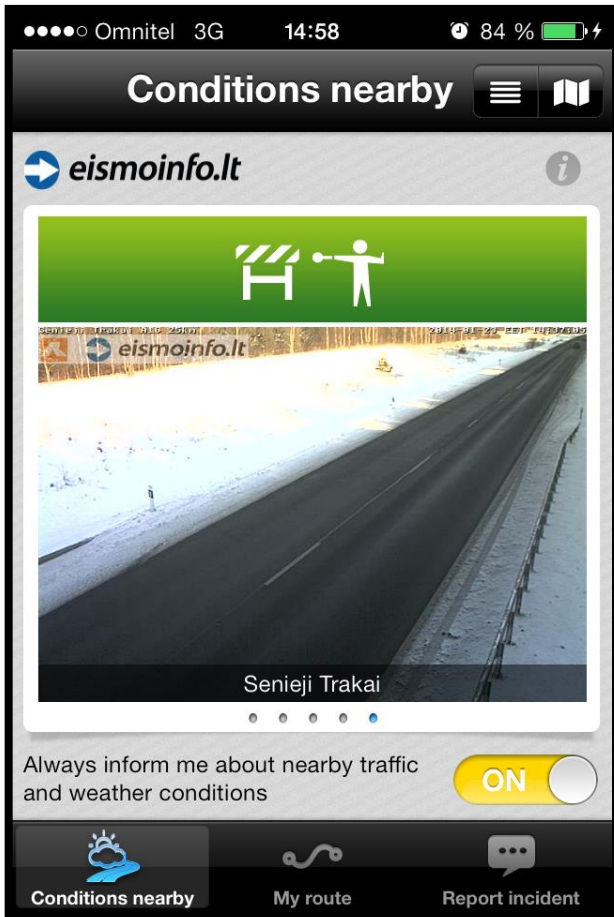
Omnitel 3G 14:58 84 %

Conditions nearby

eismoinfo.lt

Senieji Trakai A16 25km 2014-01-23 EET 14:37:05

eismoinfo.lt

Senieji Trakai

Always inform me about nearby traffic and weather conditions

ON

Conditions nearby

My route

Report incident